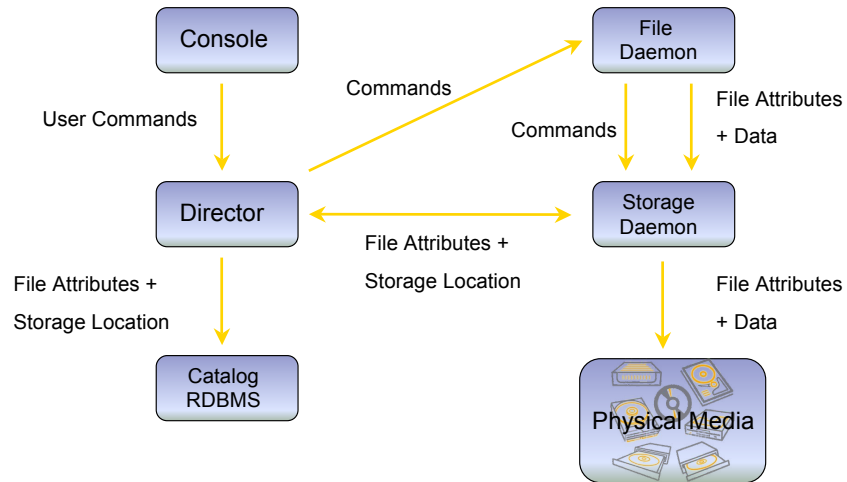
Console

File Daemon

Commands

User Commands

Commands

File Attributes + Data

Director

Storage Daemon

File Attributes + Storage Location

File Attributes + Storage Location

File Attributes + Data

Catalog RDBMS

Physical Media